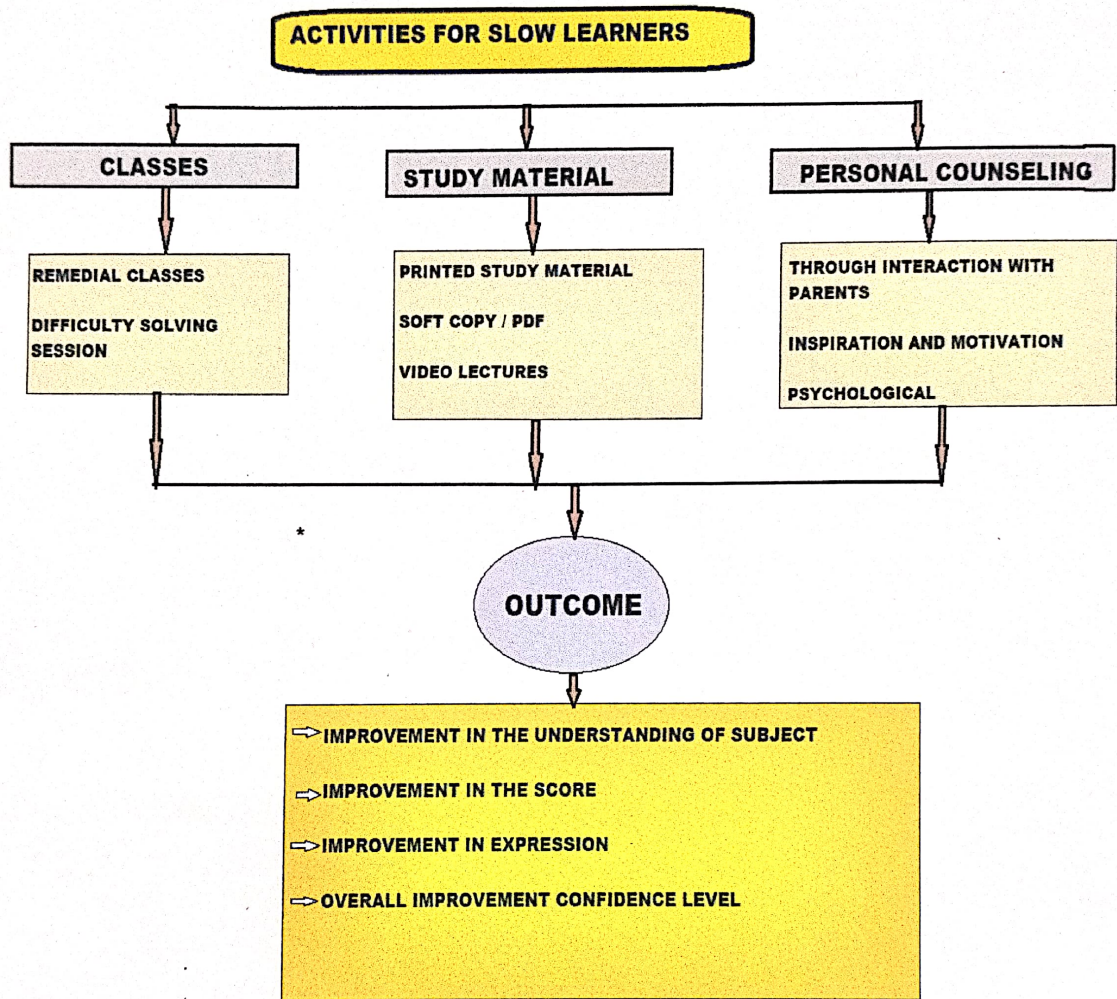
ACTIVITIES FOR SLOW LEARNERS

CLASSES

REMEDIAL CLASSES

DIFFICULTY SOLVING SESSION

STUDY MATERIAL

PRINTED STUDY MATERIAL

SOFT COPY / PDF

VIDEO LECTURES

PERSONAL COUNSELING

THROUGH INTERACTION WITH PARENTS

INSPIRATION AND MOTIVATION

PSYCHOLOGICAL

OUTCOME

IMPROVEMENT IN THE UNDERSTANDING OF SUBJECT

IMPROVEMENT IN THE SCORE

IMPROVEMENT IN EXPRESSION

OVERALL IMPROVEMENT CONFIDENCE LEVEL